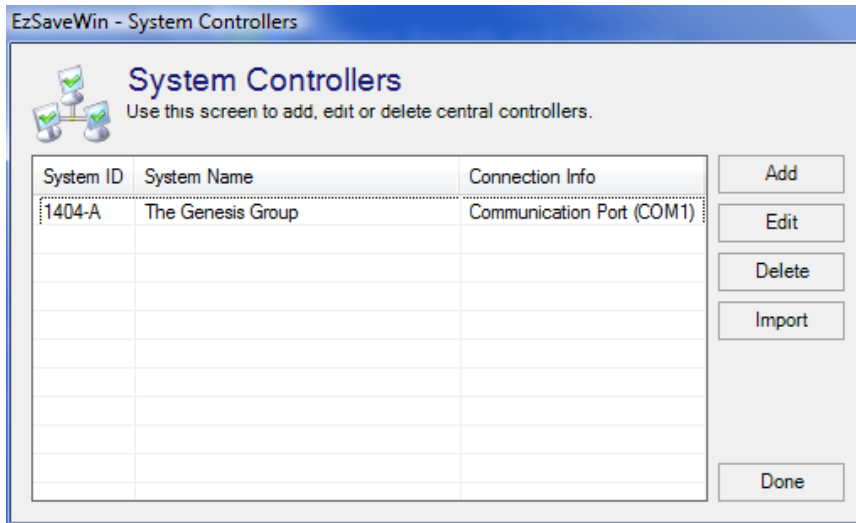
EzSaveWin - System Controllers

System Controllers
Use this screen to add, edit or delete central controllers.

| System ID | System Name | Connection Info |
|---|---|---|
| 1404-A | The Genesis Group | Communication Port (COM1) |

Add
Edit
Delete
Import
Done